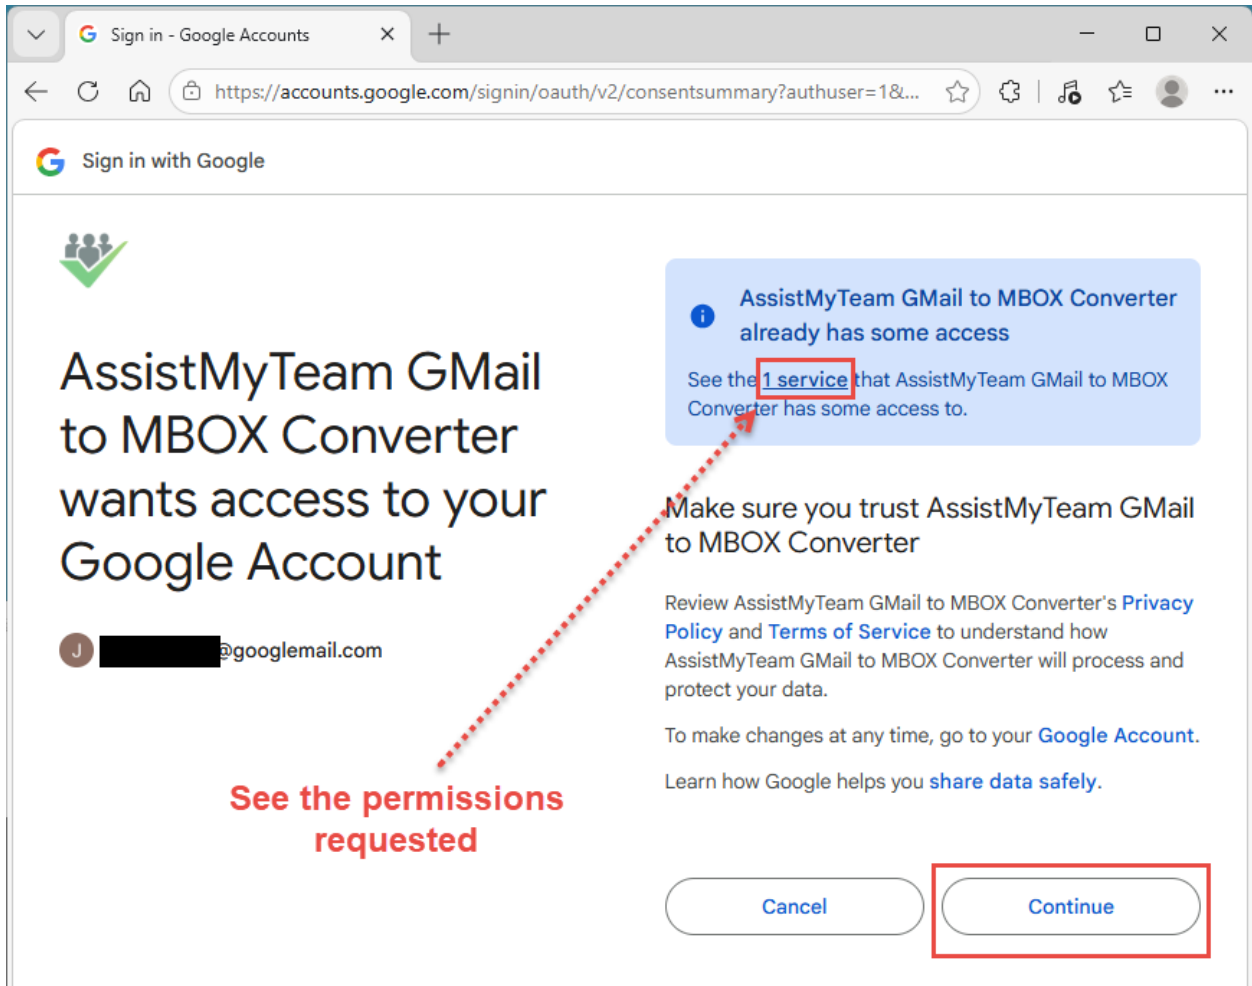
Sign in - Google Accounts

https://accounts.google.com/signin/oauth/v2/consentsummary?authuser=1&...

Sign in with Google

AssistMyTeam GMail to MBOX Converter wants access to your Google Account

J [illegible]@googlemail.com

AssistMyTeam GMail to MBOX Converter already has some access

See the 1 service that AssistMyTeam GMail to MBOX Converter has some access to.

Make sure you trust AssistMyTeam GMail to MBOX Converter

Review AssistMyTeam GMail to MBOX Converter's Privacy Policy and Terms of Service to understand how AssistMyTeam GMail to MBOX Converter will process and protect your data.

To make changes at any time, go to your Google Account.

Learn how Google helps you share data safely.

See the permissions requested

Cancel

Continue